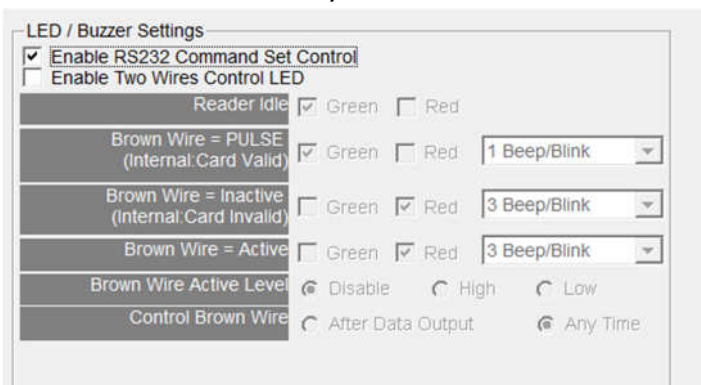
LED / Buzzer Settings
Enable RS232 Command Set Control
Enable Two Wires Control LED

Reader Idle Green Red
Brown Wire = PULSE (Internal:Card Valid) Green Red 1 Beep/Blink
Brown Wire = Inactive (Internal:Card Invalid) Green Red 3 Beep/Blink
Brown Wire = Active Green Red 3 Beep/Blink
Brown Wire Active Level Disable High Low
Control Brown Wire After Data Output Any Time